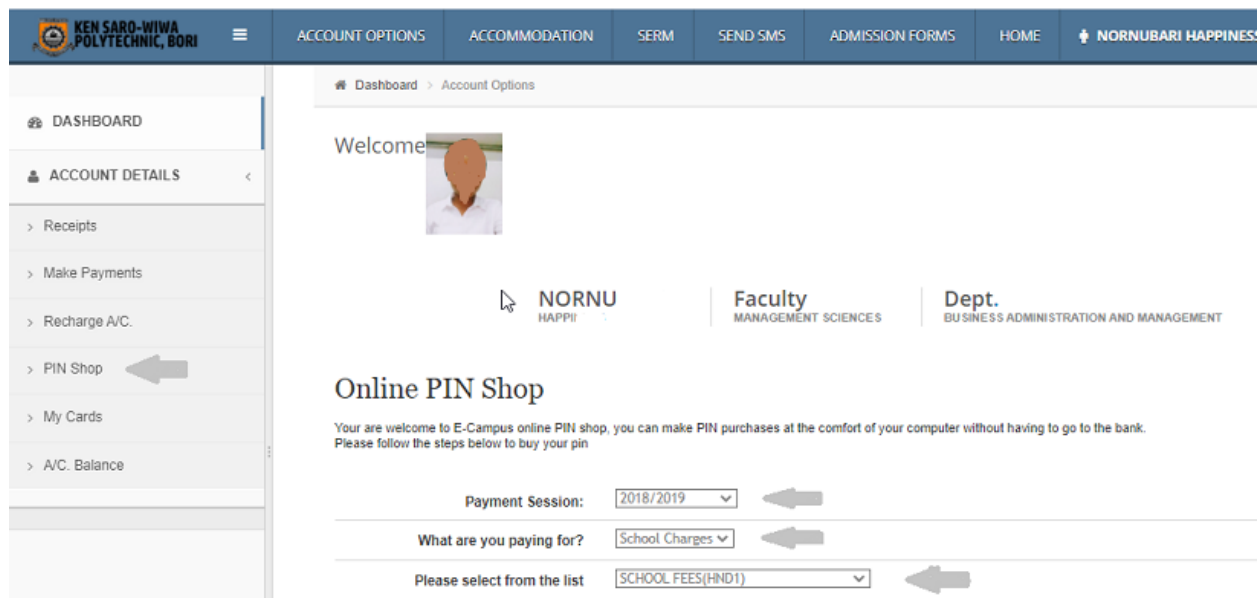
KEN SARO-WIWA POLYTECHNIC, BORI

ACCOUNT OPTIONS ACCOMMODATION SERM SEND SMS ADMISSION FORMS HOME NORNUBARI HAPPINESS

DASHBOARD

ACCOUNT DETAILS

Receipts

Make Payments

Recharge A/C.

PIN Shop

My Cards

A/C. Balance

Dashboard > Account Options

Welcome

NORNU
HAPPI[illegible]

Faculty
MANAGEMENT SCIENCES

Dept.
BUSINESS ADMINISTRATION AND MANAGEMENT

Online PIN Shop

Your are welcome to E-Campus online PIN shop, you can make PIN purchases at the comfort of your computer without having to go to the bank. Please follow the steps below to buy your pin

Payment Session: 2018/2019

What are you paying for? School Charges

Please select from the list SCHOOL FEES(HND1)